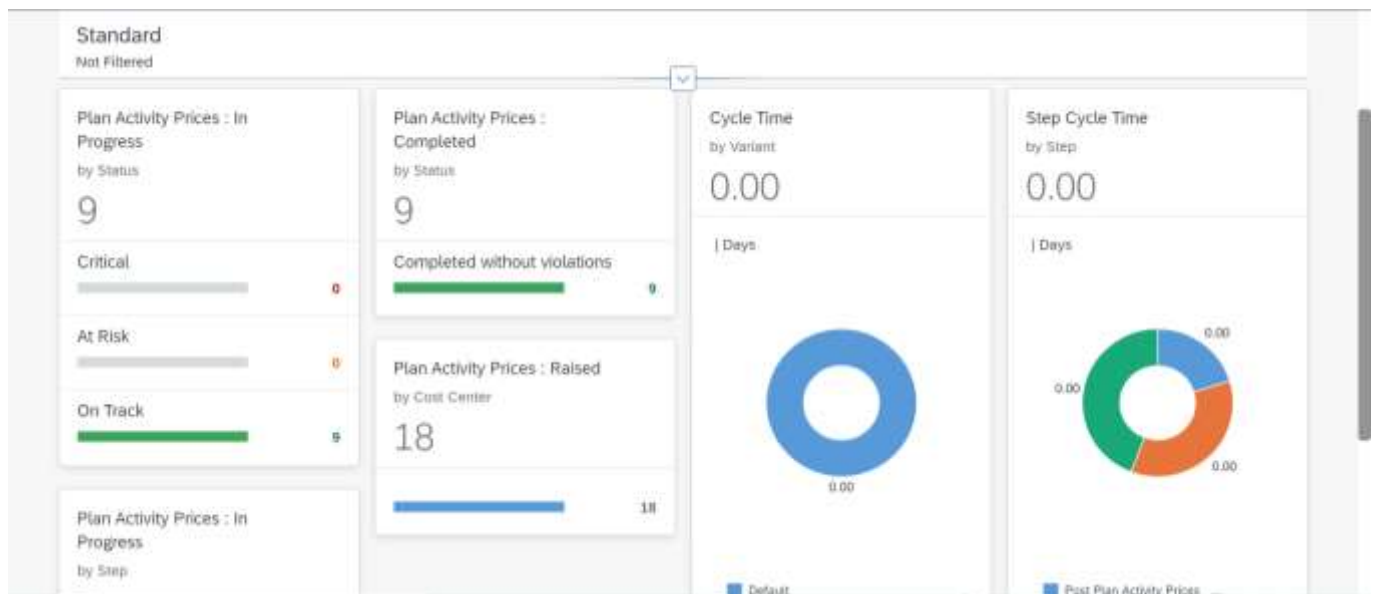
Standard
Not Filtered

Plan Activity Prices : In Progress
by Status
9

Critical
0

At Risk
0

On Track
9

Plan Activity Prices : In Progress
by Step

Plan Activity Prices : Completed
by Status
9

Completed without violations
9

Plan Activity Prices : Raised
by Cost Center
18

18

Cycle Time
by Variant
0.00

| Days

0.00

Default

Step Cycle Time
by Step
0.00

| Days

0.00
0.00
0.00

Post Plan Activity Prices